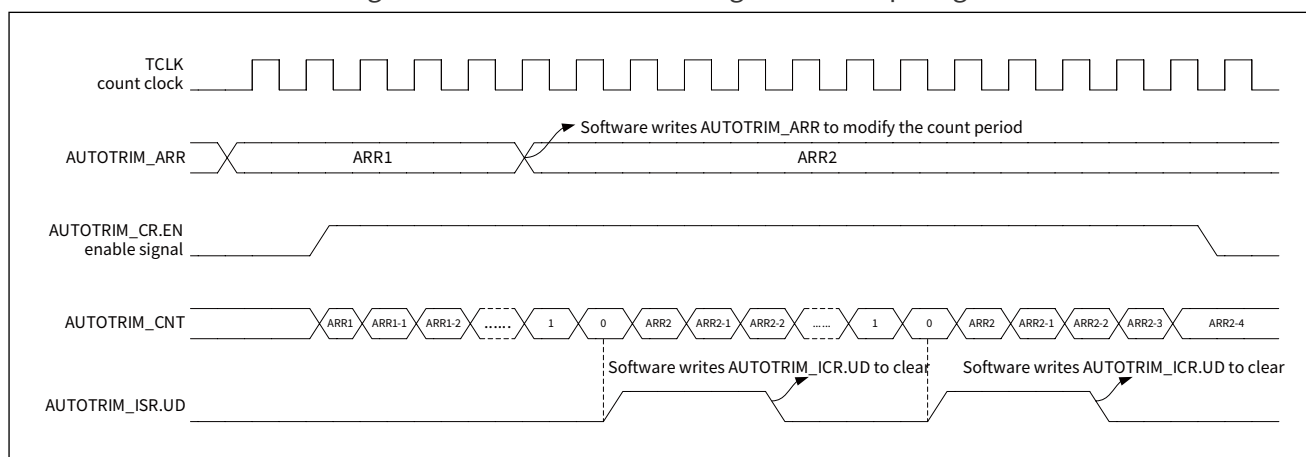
TCLK count clock

Software writes AUTOTRIM_ARR to modify the count period

AUTOTRIM_ARR

ARR1

ARR2

AUTOTRIM_CR.EN enable signal

AUTOTRIM_CNT

ARR1

ARR1-1

ARR1-2

......

1

0

ARR2

ARR2-1

ARR2-2

......

1

0

ARR2

ARR2-1

ARR2-2

ARR2-3

ARR2-4

Software writes AUTOTRIM_ICR.UD to clear

Software writes AUTOTRIM_ICR.UD to clear

AUTOTRIM_ISR.UD